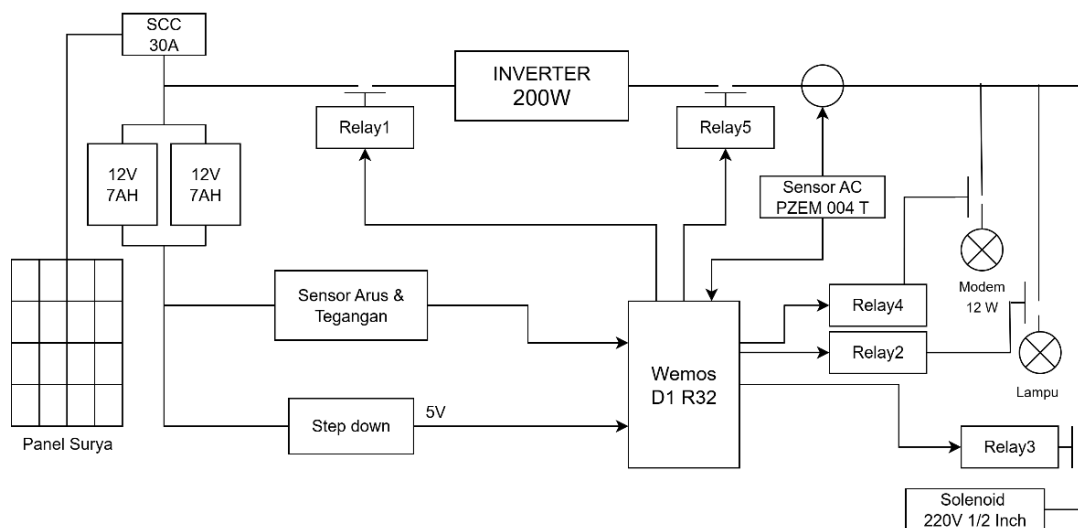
SCC
30A

INVERTER
200W

Relay1

Relay5

12V
7AH

12V
7AH

Sensor AC
PZEM 004 T

Modem
12 W

Relay4

Sensor Arus &
Tegangan

Relay2

Lampu

Wemos
D1 R32

5V

Step down

Panel Surya

Relay3

Solenoid
220V 1/2 Inch